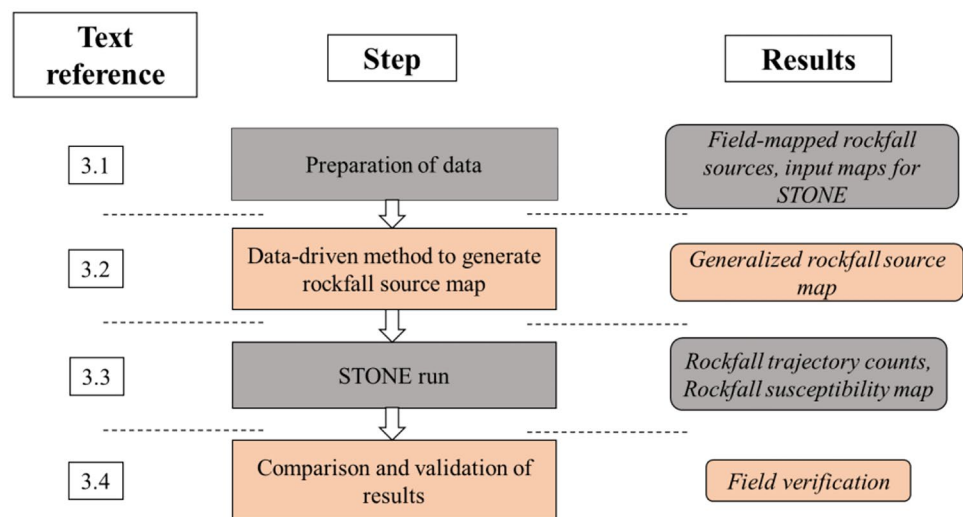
| Text reference | Step | Results |
|---|---|---|
| 3.1 | Preparation of data | *Field-mapped rockfall sources, input maps for STONE* |
| 3.2 | Data-driven method to generate rockfall source map | *Generalized rockfall source map* |
| 3.3 | STONE run | *Rockfall trajectory counts, Rockfall susceptibility map* |
| 3.4 | Comparison and validation of results | *Field verification* |